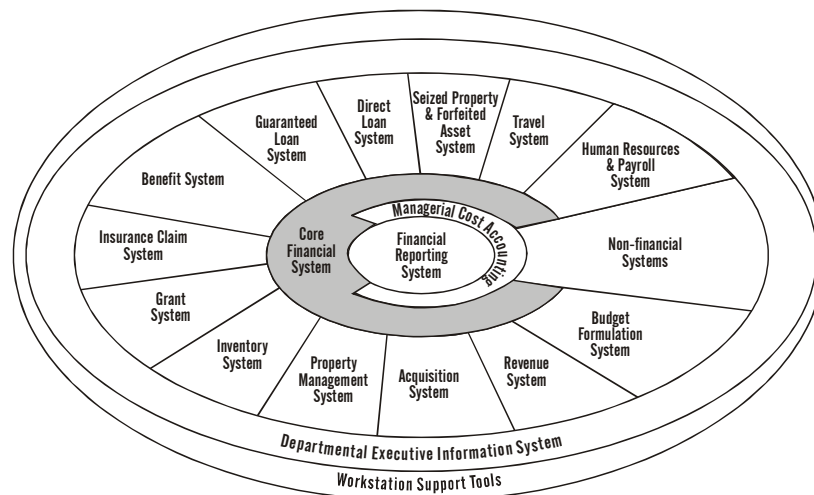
Guaranteed Loan System

Direct Loan System

Seized Property & Forfeited Asset System

Travel System

Human Resources & Payroll System

Benefit System

Managerial Cost Accounting

Insurance Claim System

Core Financial System

Financial Reporting System

Non-financial Systems

Grant System

Budget Formulation System

Inventory System

Property Management System

Acquisition System

Revenue System

Departmental Executive Information System

Workstation Support Tools